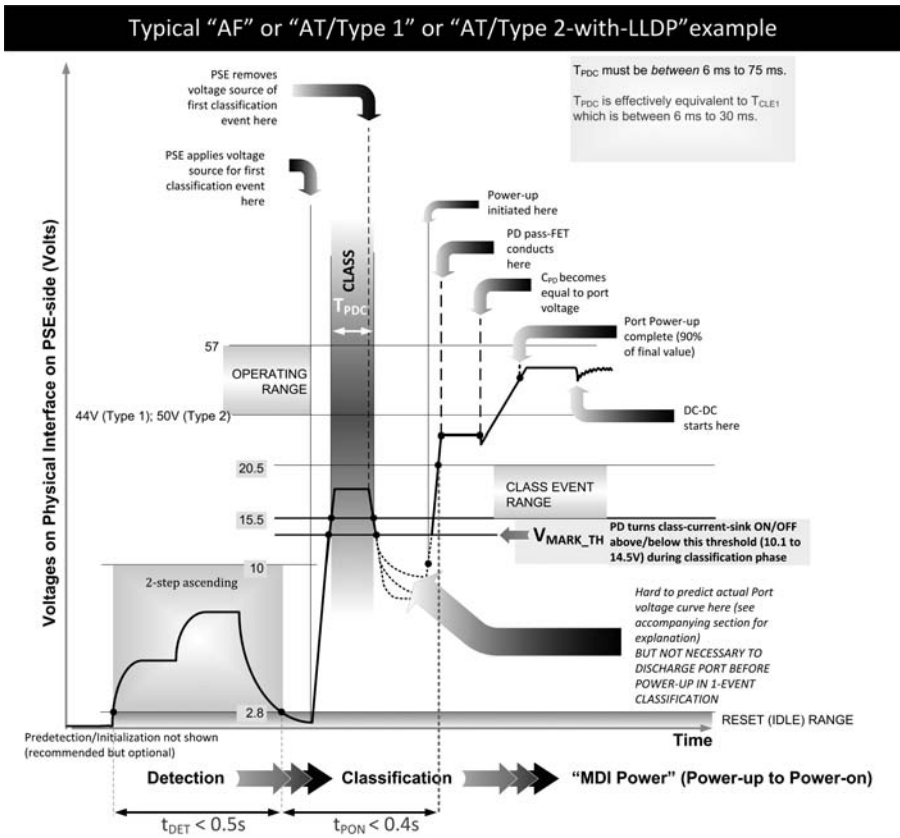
Typical "AF" or "AT/Type 1" or "AT/Type 2-with-LLDP"example

$T_{PDC}$ must be *between* 6 ms to 75 ms.

$T_{PDC}$ is effectively equivalent to $T_{CLE1}$ which is between 6 ms to 30 ms.

PSE removes voltage source of first classification event here

PSE applies voltage source for first classification event here

Power-up initiated here

PD pass-FET conducts here

$C_{PD}$ becomes equal to port voltage

Port Power-up complete (90% of final value)

DC-DC starts here

CLASS

$T_{PDC}$

Voltages on Physical Interface on PSE-side (Volts)

57

OPERATING RANGE

44V (Type 1); 50V (Type 2)

20.5

CLASS EVENT RANGE

15.5

$V_{MARK\_TH}$

PD turns class-current-sink ON/OFF above/below this threshold (10.1 to 14.5V) during classification phase

10

2-step ascending

*Hard to predict actual Port voltage curve here (see accompanying section for explanation)*
*BUT NOT NECESSARY TO DISCHARGE PORT BEFORE POWER-UP IN 1-EVENT CLASSIFICATION*

2.8

RESET (IDLE) RANGE

Predetection/Initialization not shown (recommended but optional)

Time

Detection

Classification

"MDI Power" (Power-up to Power-on)

$t_{DET}$ < 0.5s

$t_{PON}$ < 0.4s